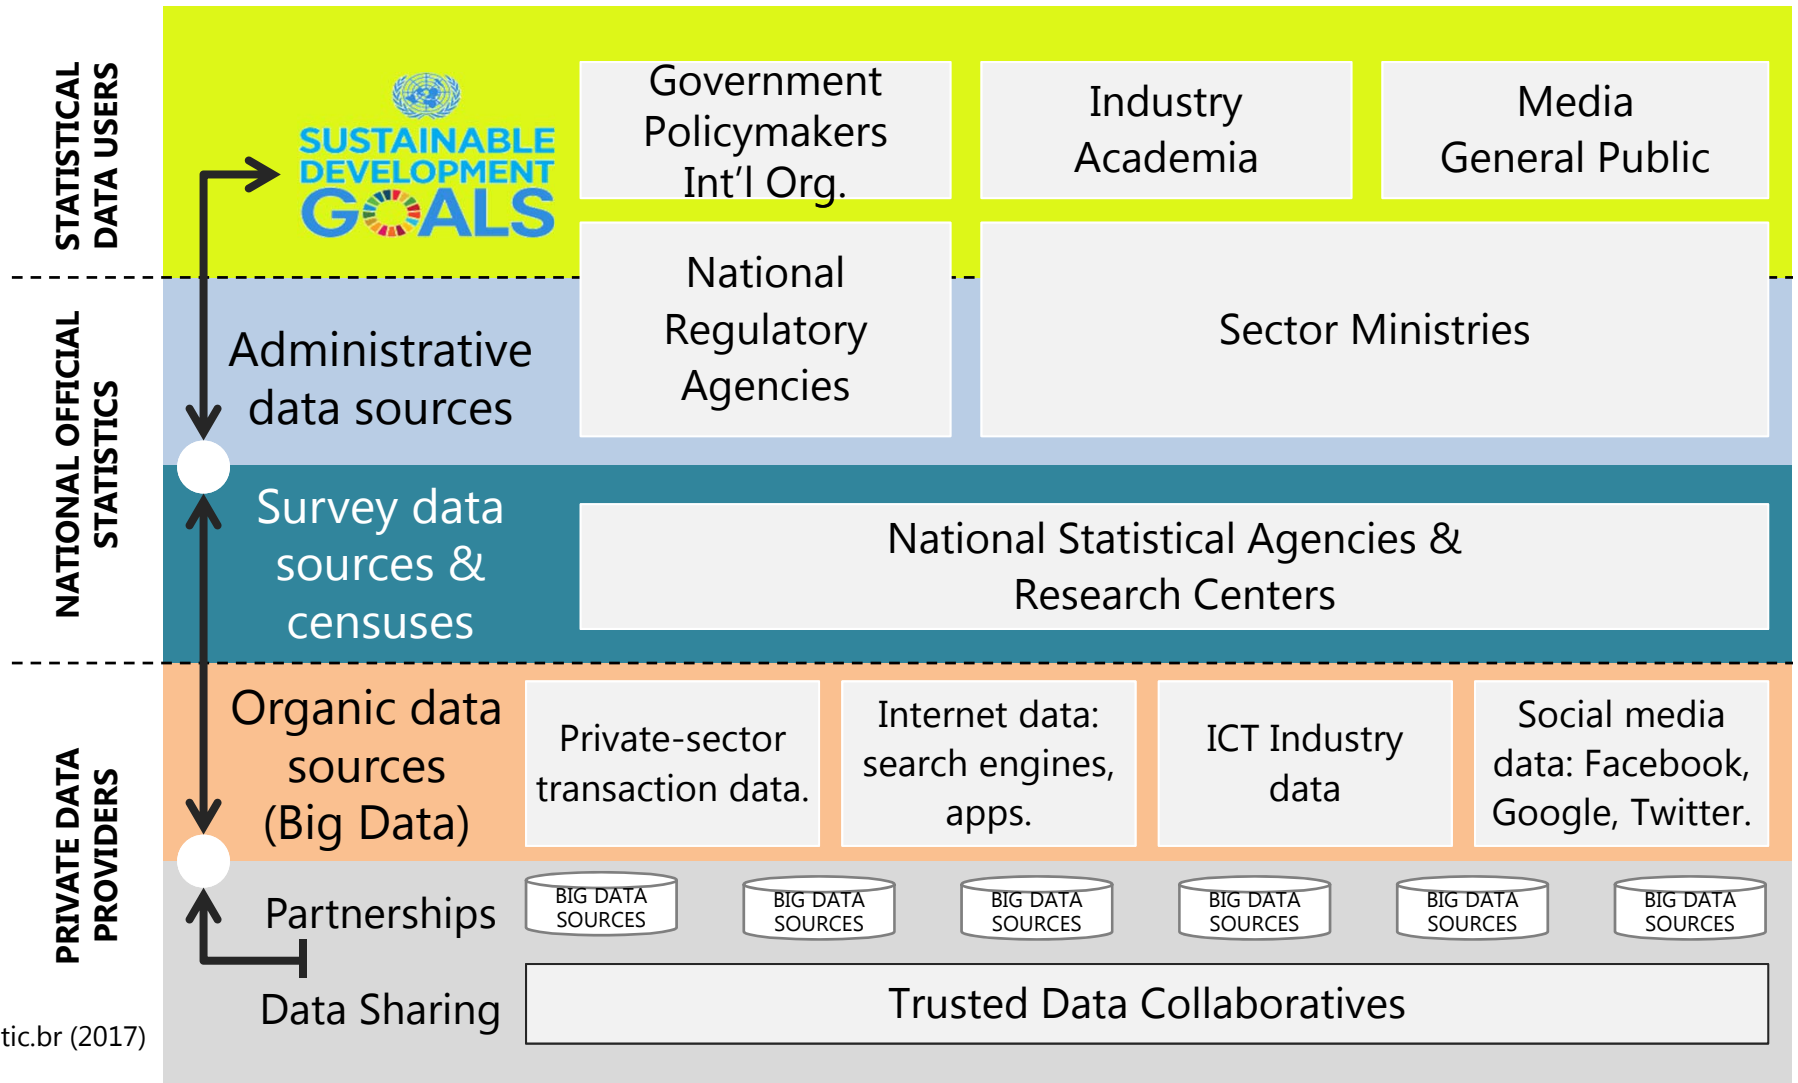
STATISTICAL DATA USERS

SUSTAINABLE DEVELOPMENT GOALS

Government Policymakers Int'l Org.

Industry Academia

Media General Public

NATIONAL OFFICIAL STATISTICS

Administrative data sources

National Regulatory Agencies

Sector Ministries

Survey data sources & censuses

National Statistical Agencies & Research Centers

PRIVATE DATA PROVIDERS

Organic data sources (Big Data)

Private-sector transaction data.

Internet data: search engines, apps.

ICT Industry data

Social media data: Facebook, Google, Twitter.

Partnerships

BIG DATA SOURCES

BIG DATA SOURCES

BIG DATA SOURCES

BIG DATA SOURCES

BIG DATA SOURCES

BIG DATA SOURCES

Data Sharing

Trusted Data Collaboratives

tic.br (2017)